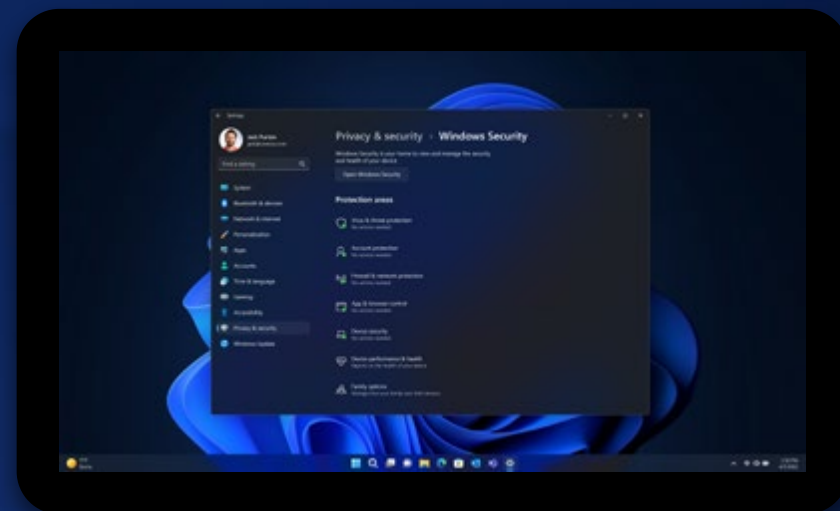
Settings

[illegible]

Find a setting

System

Bluetooth & devices

Network & internet

Personalization

Apps

Accounts

Time & language

Gaming

Accessibility

Privacy & security

Windows Update

Privacy & security › Windows Security

Windows Security is your home to view and manage the security and health of your device.

Open Windows Security

Protection areas

Virus & threat protection
No actions needed.

Account protection
No actions needed.

Firewall & network protection
No actions needed.

App & browser control
No actions needed.

Device security
No actions needed.

Device performance & health
Reports on the health of your device.

Family options
Manage how your family uses their devices.